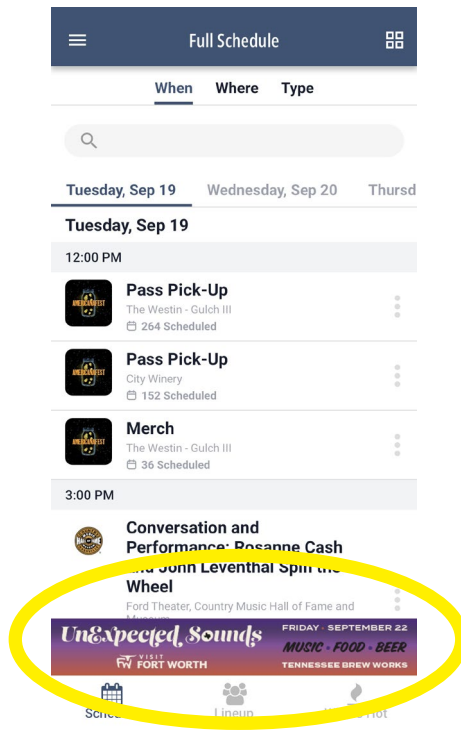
Full Schedule

When Where Type

Tuesday, Sep 19 Wednesday, Sep 20 Thursd

Tuesday, Sep 19

12:00 PM

AMERICANAFEST

Pass Pick-Up
The Westin - Gulch III
264 Scheduled

AMERICANAFEST

Pass Pick-Up
City Winery
152 Scheduled

AMERICANAFEST

Merch
The Westin - Gulch III
36 Scheduled

3:00 PM

Conversation and Performance: Rosanne Cash and John Leventhal Spin the Wheel
Ford Theater, Country Music Hall of Fame and Museum

UnExpected Sounds
VISIT FORT WORTH
FRIDAY · SEPTEMBER 22
MUSIC · FOOD · BEER
TENNESSEE BREW WORKS

Sche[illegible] Lineup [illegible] Hot